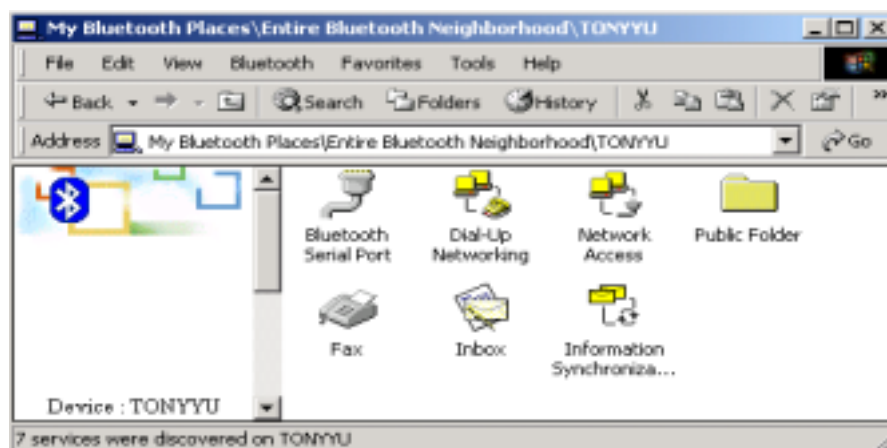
My Bluetooth Places\Entire Bluetooth Neighborhood\TONYYU

File Edit View Bluetooth Favorites Tools Help

Back Search Folders History

Address My Bluetooth Places\Entire Bluetooth Neighborhood\TONYYU Go

Bluetooth Serial Port
Dial-Up Networking
Network Access
Public Folder
Fax
Inbox
Information Synchroniza...

Device : TONYYU

7 services were discovered on TONYYU